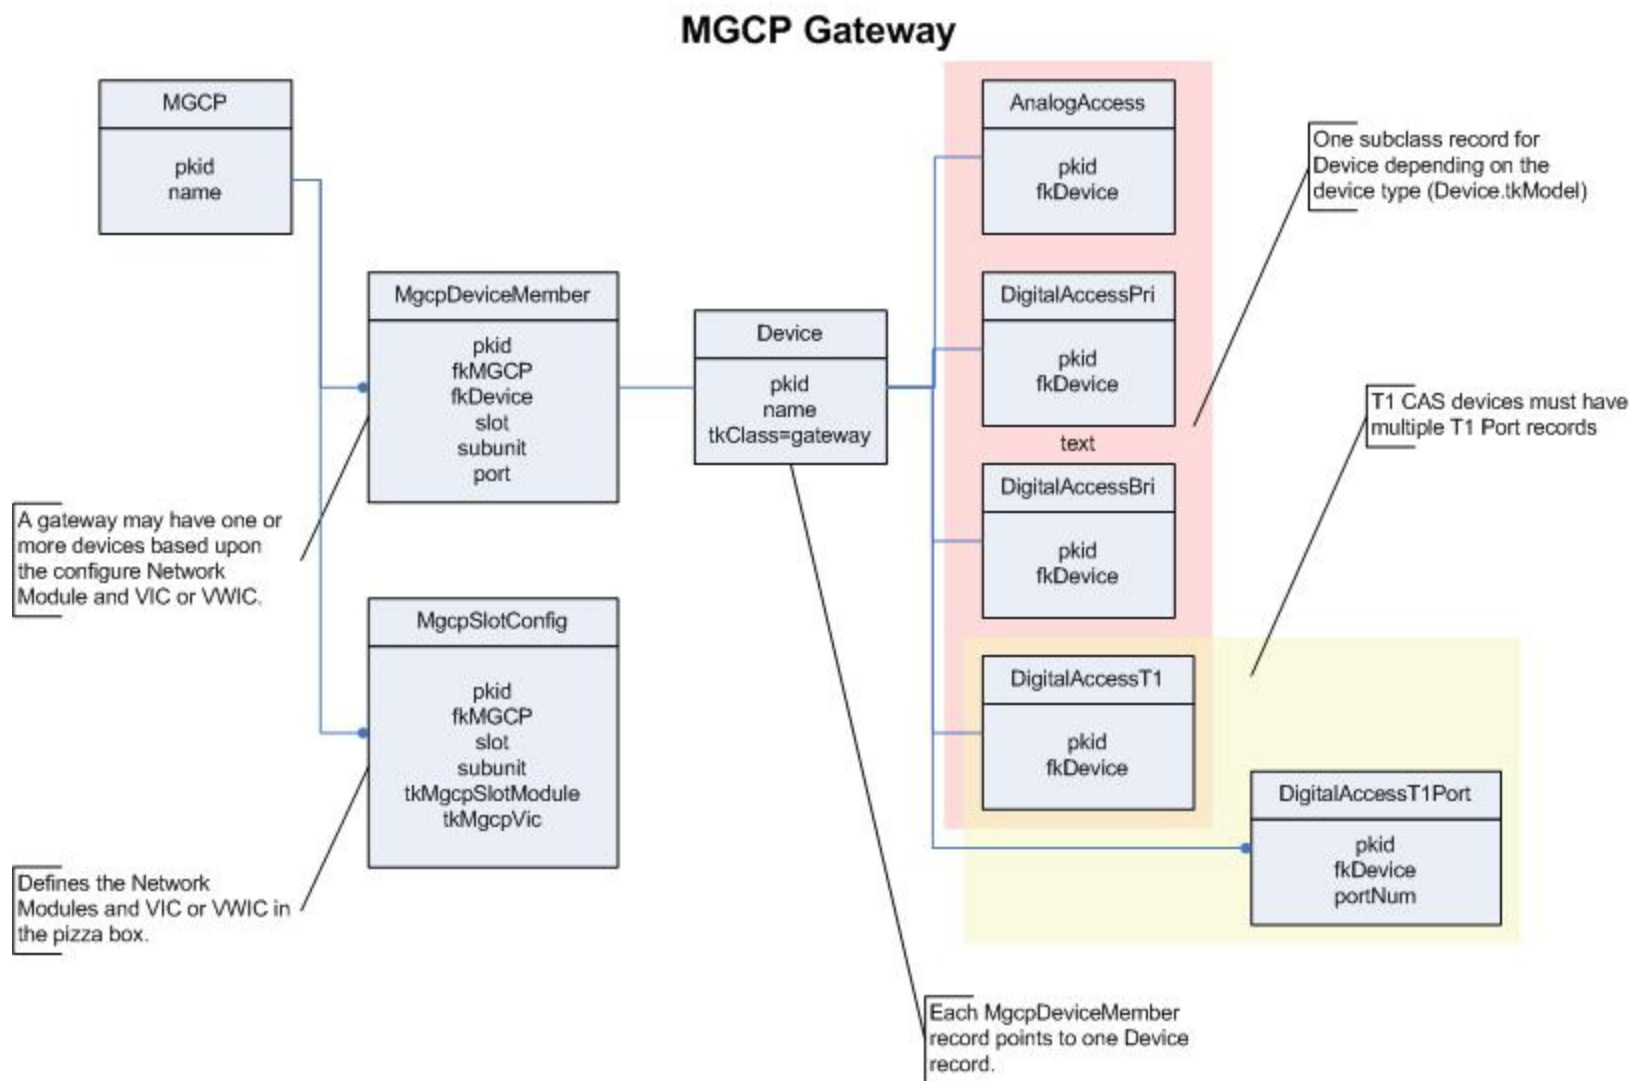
MGCP Gateway

MGCP

pkid
name

MgcpDeviceMember

pkid
fkMGCP
fkDevice
slot
subunit
port

A gateway may have one or more devices based upon the configure Network Module and VIC or VWIC.

MgcpSlotConfig

pkid
fkMGCP
slot
subunit
tkMgcpSlotModule
tkMgcpVic

Defines the Network Modules and VIC or VWIC in the pizza box.

Device

pkid
name
tkClass=gateway

Each MgcpDeviceMember record points to one Device record.

AnalogAccess

pkid
fkDevice

DigitalAccessPri

pkid
fkDevice

text

DigitalAccessBri

pkid
fkDevice

DigitalAccessT1

pkid
fkDevice

DigitalAccessT1Port

pkid
fkDevice
portNum

One subclass record for Device depending on the device type (Device.tkModel)

T1 CAS devices must have multiple T1 Port records